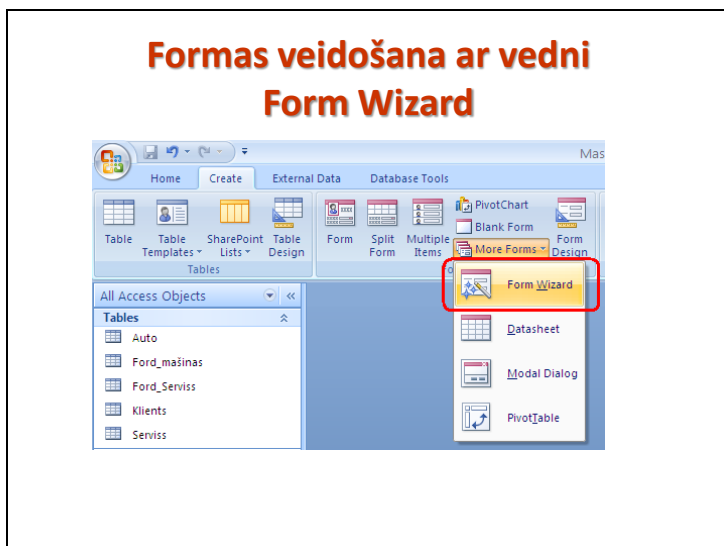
Formas veidošana ar vedni Form Wizard

Mas

Home Create External Data Database Tools

Table Table Templates SharePoint Lists Table Design

Tables

Form Split Form Multiple Items

PivotChart

Blank Form

More Forms

Form Design

All Access Objects

Tables

Auto

Ford_mašinas

Ford_Serviss

Klients

Serviss

Form Wizard

Datasheet

Modal Dialog

PivotTable